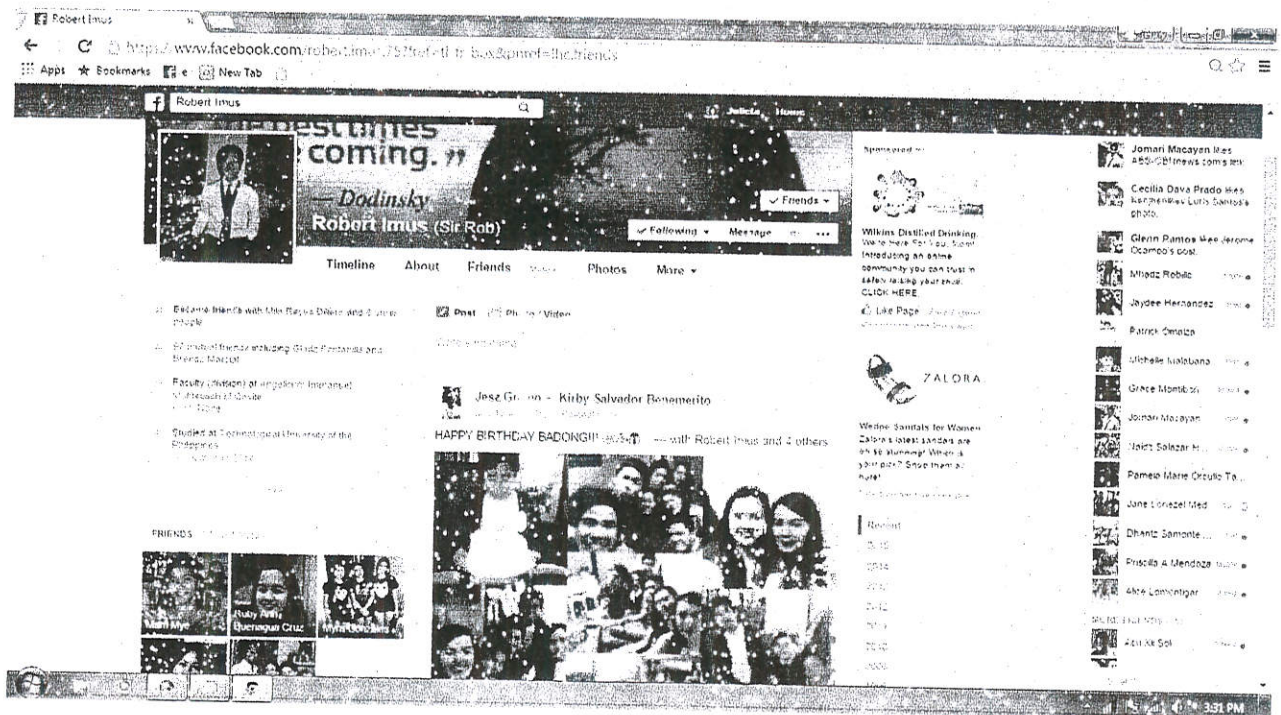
Robert Imus

https://www.facebook.com/robertimus757fref=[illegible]&pnref=the.friends

Apps Bookmarks New Tab

Robert Imus

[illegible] Home

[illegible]st times coming."

— Dodinsky

Robert Imus (Sir Rob)

Friends

Following Message

Timeline About Friends Photos More

Became friends with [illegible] and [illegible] other people

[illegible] mutual friends including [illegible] and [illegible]

Faculty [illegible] at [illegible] of Cavite

Studied at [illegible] University of the Philippines

FRIENDS

Mam Mye

Ruby Ann Quenagua Cruz

Myla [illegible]

Post Photo / Video

Jesz Gr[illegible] — Kirby Salvador Benemerito

HAPPY BIRTHDAY BADONG!!! — with Robert Imus and 4 others

Sponsored

Wilkins Distilled Drinking. We're Here For You. Sure! Introducing an online community you can trust in safely talking your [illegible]. CLICK HERE.

Like Page

ZALORA

Wedge Sandals for Women Zalora's latest sandals are oh so stunning! What is your size? Shop them all here!

Recent

2015
2014
2013
2012
2011
2010
2000

Jomari Macayan likes ABS-CBNnews.com's link.

Cecilia Dava Prado likes Kenneth Luis Santos's photo.

Glenn Pantos likes Jerome Ocampo's post.

Mhadz Robillo

Jaydee Hernandez

Patrick Omolza

Michelle Malabana

Grace Montibon

Jomari Macayan

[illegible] Salazar H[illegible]

Pamela Marie Orcullo Ta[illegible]

Jane Lonezel Med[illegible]

Dhantz Samonte

Priscilla A Mendoza

Alice Lomontigar

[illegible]

3:31 PM